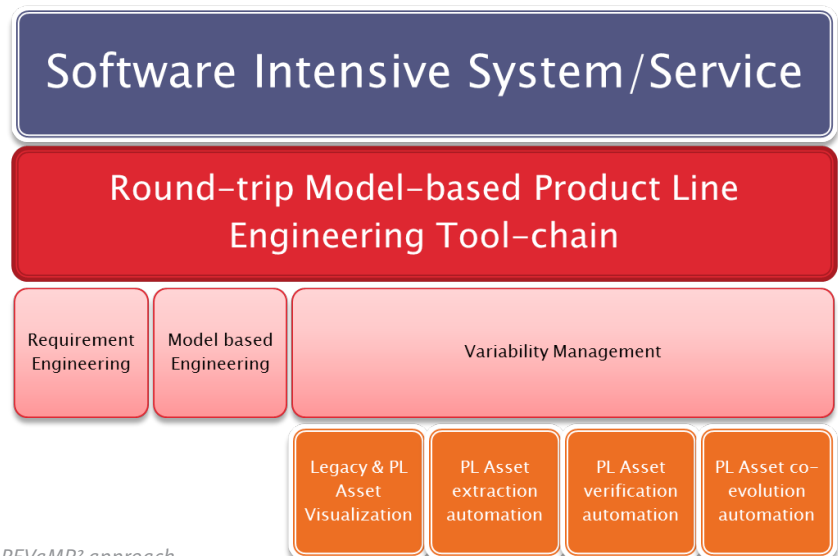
Software Intensive System/Service

Round-trip Model-based Product Line Engineering Tool-chain

Requirement Engineering

Model based Engineering

Variability Management

Legacy & PL Asset Visualization

PL Asset extraction automation

PL Asset verification automation

PL Asset co-evolution automation

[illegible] approach